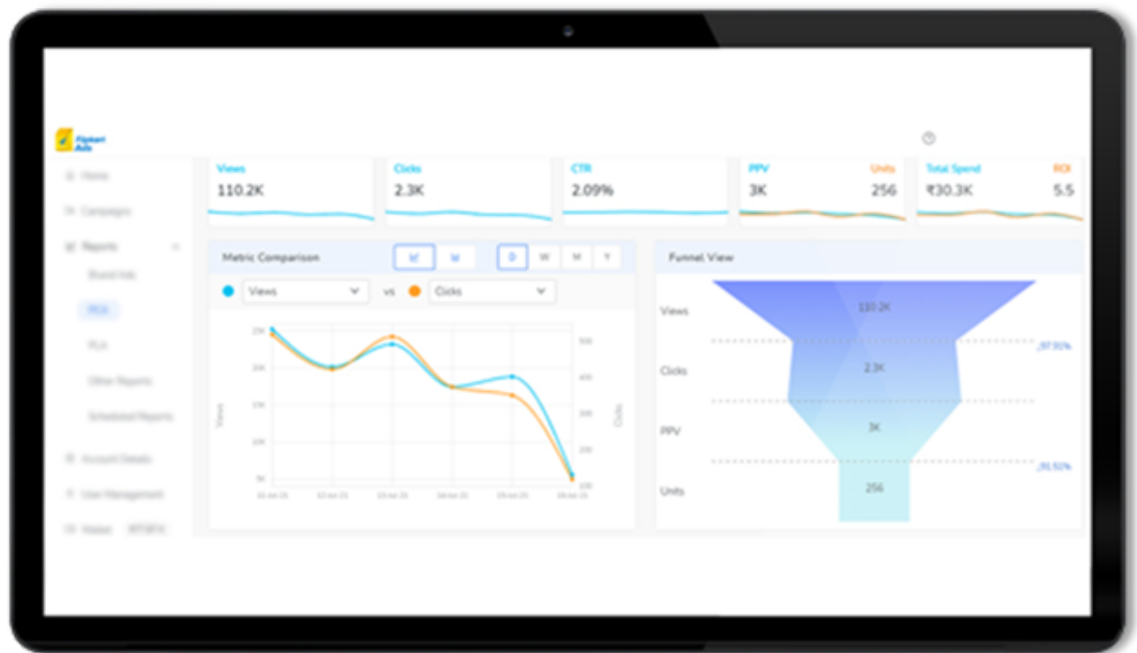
Flipkart Ads

Home
Campaigns
Reports
Brand Ads
PCA
PLA
Other Reports
Scheduled Reports
Account Details
User Management
Wallet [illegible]

Views
110.2K

Clicks
2.3K

CTR
2.09%

PPV
3K

Units
256

Total Spend
₹30.3K

ROI
5.5

Metric Comparison

D W M Y

Views vs Clicks

25K
20K
15K
10K
5K

Views

500
400
300
200
100

Clicks

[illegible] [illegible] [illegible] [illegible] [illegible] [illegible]

Funnel View

Views
110.2K
97.91%
Clicks
2.3K
PPV
3K
91.51%
Units
256